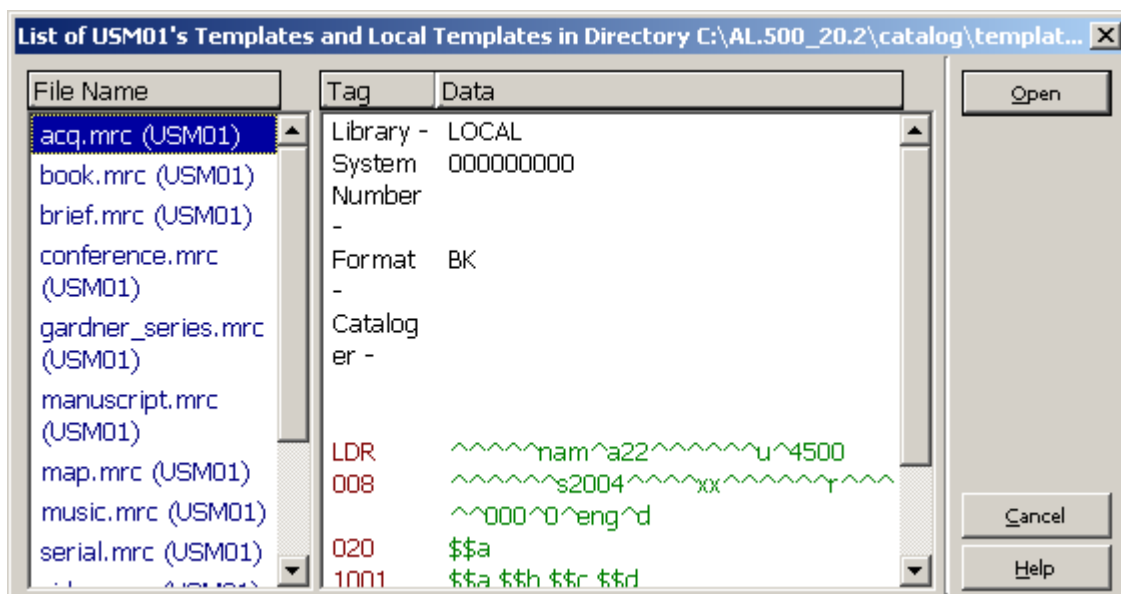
List of USM01's Templates and Local Templates in Directory C:\AL.500_20.2\catalog\templat...

| File Name |
|---|
| acq.mrc (USM01) |
| book.mrc (USM01) |
| brief.mrc (USM01) |
| conference.mrc (USM01) |
| gardner_series.mrc (USM01) |
| manuscript.mrc (USM01) |
| map.mrc (USM01) |
| music.mrc (USM01) |
| serial.mrc (USM01) |
| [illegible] |

| Tag | Data |
|---|---|
| Library - | LOCAL |
| System Number - | 000000000 |
| Format - | BK |
| Cataloger - | |
| LDR | ^^^^^nam^a22^^^^^^u^4500 |
| 008 | ^^^^^^s2004^^^^xx^^^^^^r^^^ ^^000^0^eng^d |
| 020 | $$a |
| 1001 | $$a $$b $$c $$d |

Open
Cancel
Help